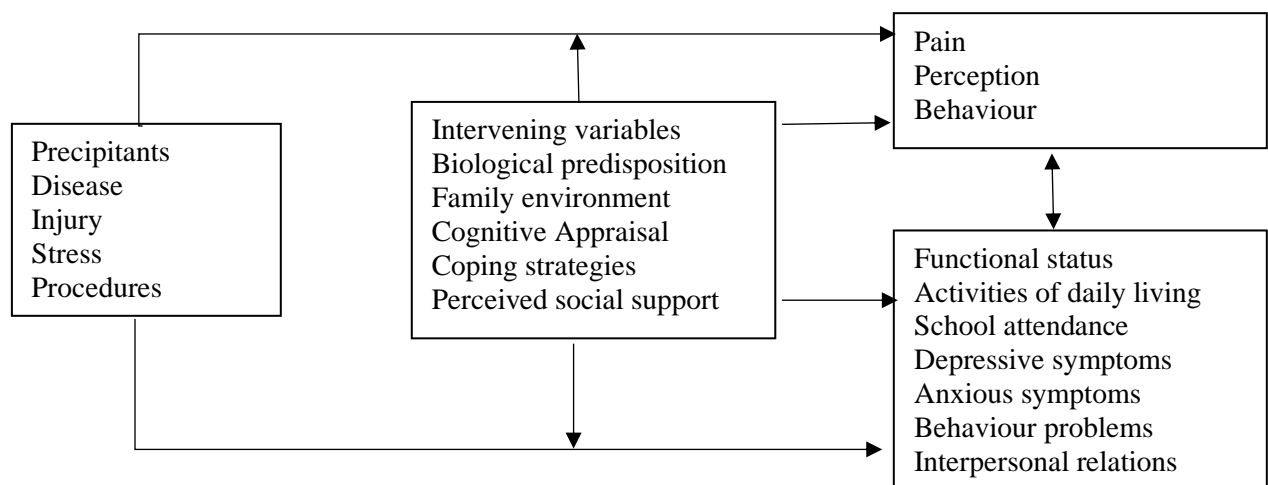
Precipitants
Disease
Injury
Stress
Procedures

Intervening variables
Biological predisposition
Family environment
Cognitive Appraisal
Coping strategies
Perceived social support

Pain
Perception
Behaviour

Functional status
Activities of daily living
School attendance
Depressive symptoms
Anxious symptoms
Behaviour problems
Interpersonal relations